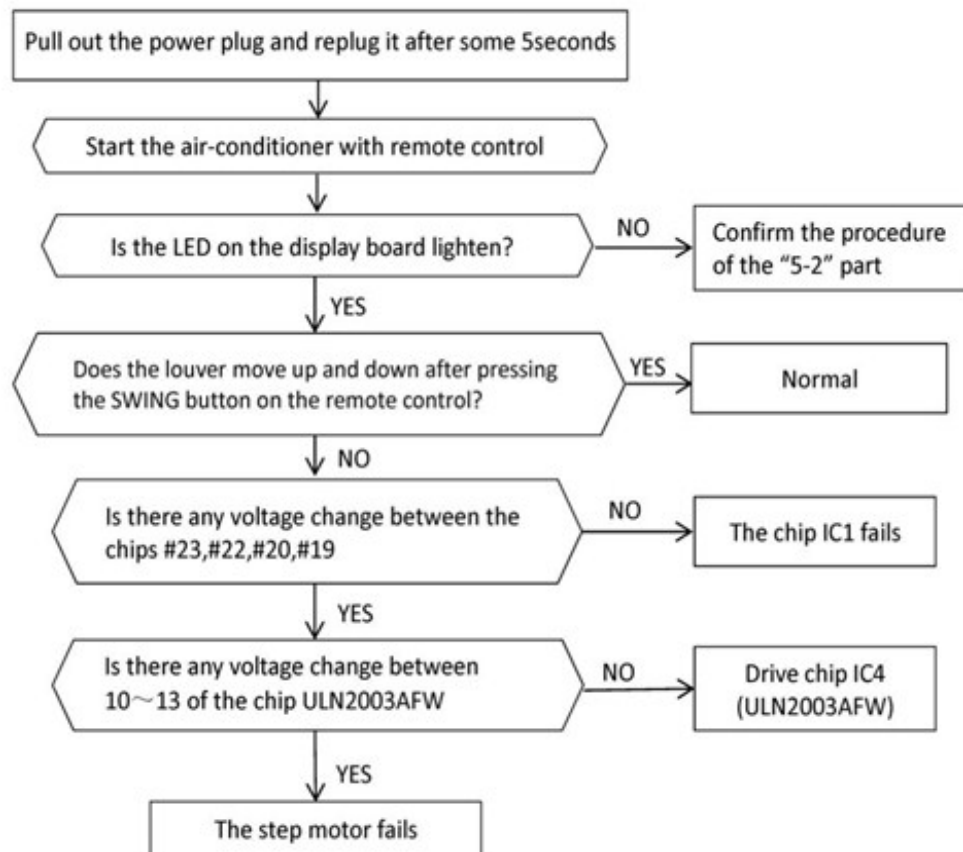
Pull out the power plug and replug it after some 5seconds

Start the air-conditioner with remote control

Is the LED on the display board lighten?

NO

Confirm the procedure of the “5-2” part

YES

Does the louver move up and down after pressing the SWING button on the remote control?

YES

Normal

NO

Is there any voltage change between the chips #23,#22,#20,#19

NO

The chip IC1 fails

YES

Is there any voltage change between 10～13 of the chip ULN2003AFW

NO

Drive chip IC4 (ULN2003AFW)

YES

The step motor fails